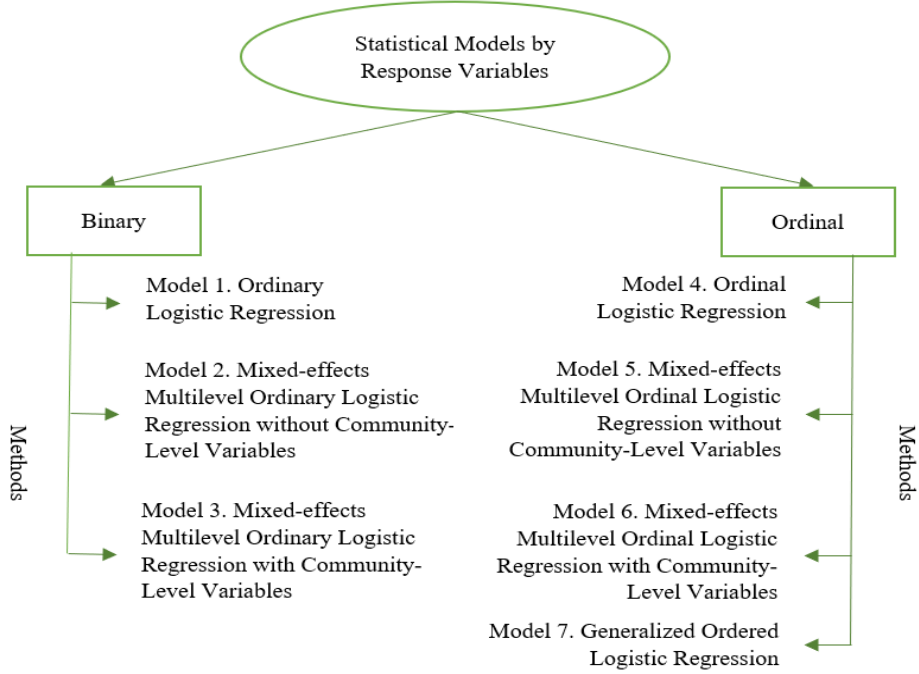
Statistical Models by Response Variables

Binary

Ordinal

Methods

Model 1. Ordinary Logistic Regression

Model 2. Mixed-effects Multilevel Ordinary Logistic Regression without Community-Level Variables

Model 3. Mixed-effects Multilevel Ordinary Logistic Regression with Community-Level Variables

Methods

Model 4. Ordinal Logistic Regression

Model 5. Mixed-effects Multilevel Ordinal Logistic Regression without Community-Level Variables

Model 6. Mixed-effects Multilevel Ordinal Logistic Regression with Community-Level Variables

Model 7. Generalized Ordered Logistic Regression